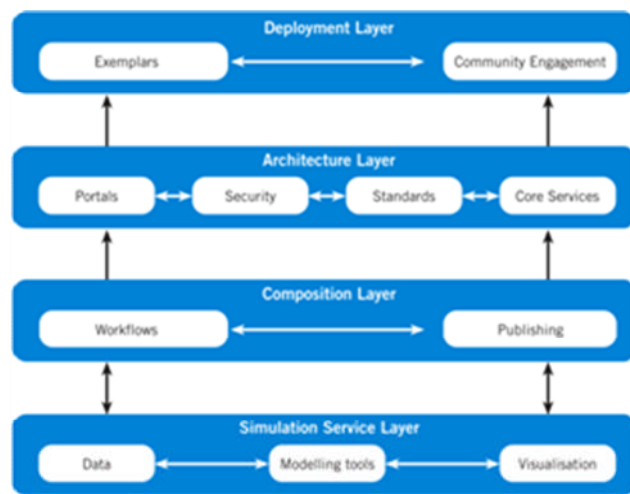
Deployment Layer

Exemplars

Community Engagement

Architecture Layer

Portals

Security

Standards

Core Services

Composition Layer

Workflows

Publishing

Simulation Service Layer

Data

Modelling tools

Visualisation